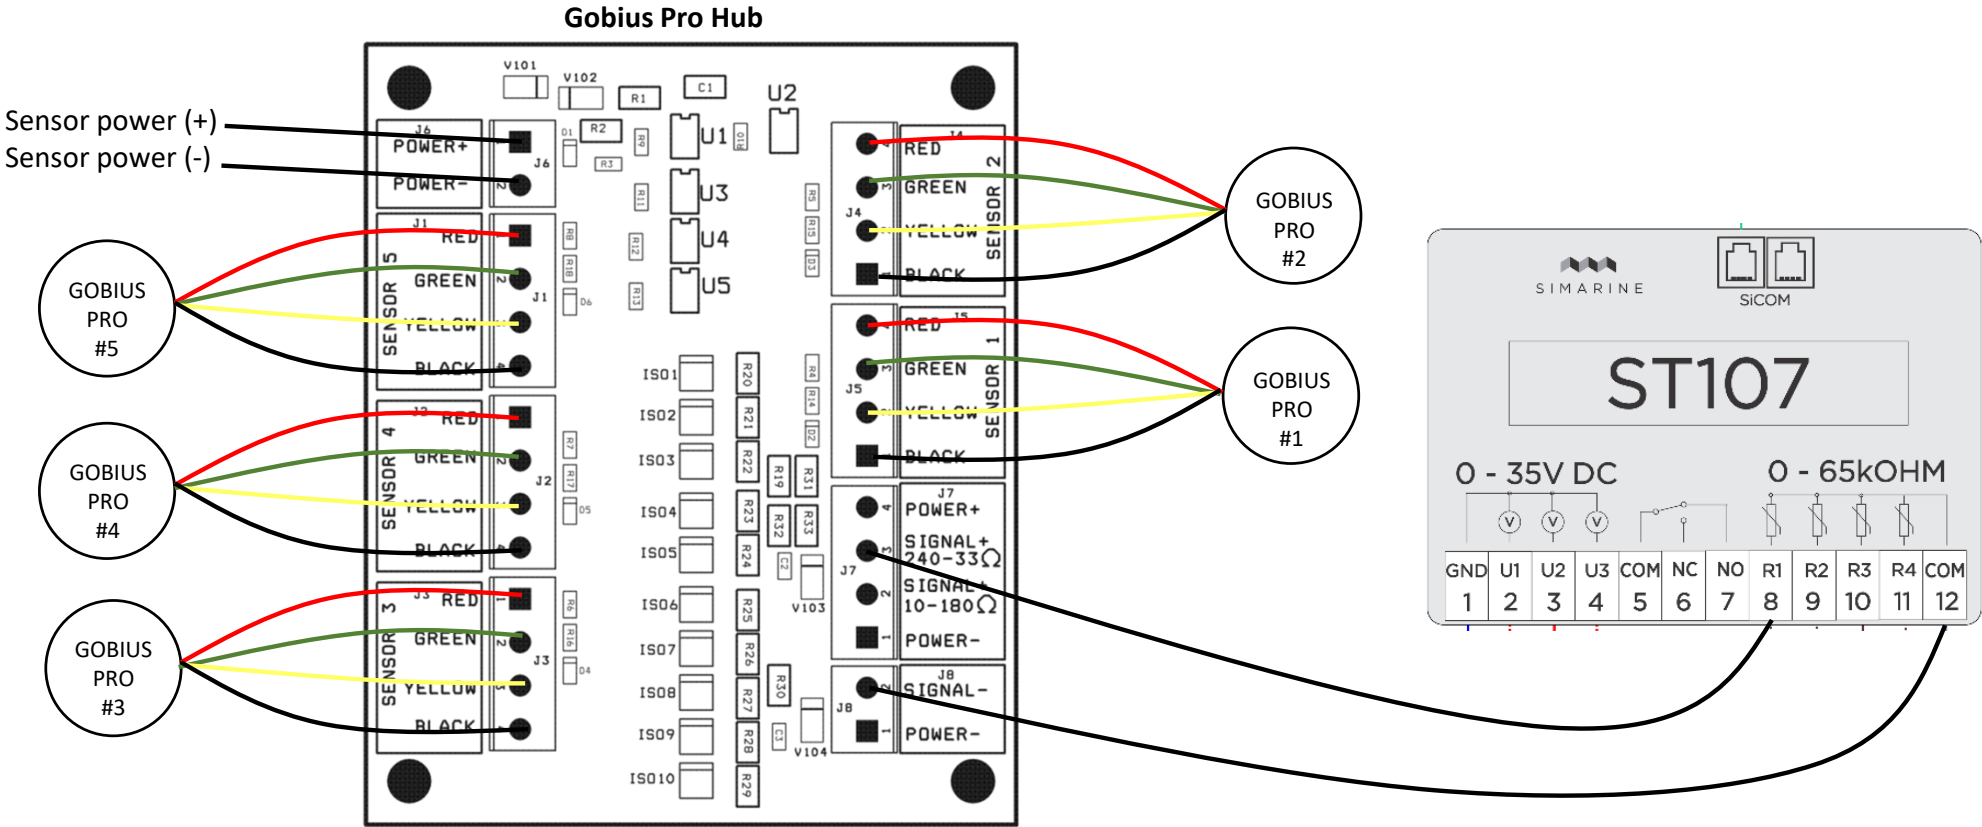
Gobius Pro Hub

Sensor power (+)
Sensor power (-)

V101 V102 R1 C1 U2
J6 POWER+ POWER- J6 D1 R2 R3 R9 U1 D18
U3 R11 R5 R15 D3
J1 RED GREEN YELLOW BLACK SENSOR 5 J1 R8 R18 D6 R12 U4 R13 U5
J4 RED GREEN YELLOW BLACK SENSOR 2 J4
J5 RED GREEN YELLOW BLACK SENSOR 1 J5
ISO1 ISO2 ISO3 ISO4 ISO5 ISO6 ISO7 ISO8 ISO9 ISO10
R20 R21 R22 R23 R24 R25 R26 R27 R28 R29 R4 R14 D2 R19 R31 R32 R33 C2 V103 R30 C3 V104
J2 RED GREEN YELLOW BLACK SENSOR 4 J2 R7 R17 D5
J3 RED GREEN YELLOW BLACK SENSOR 3 J3 R6 R16 D4
J7 POWER+ SIGNAL+ 240-33Ω SIGNAL+ 10-180Ω POWER- J7
J8 SIGNAL- POWER- J8

GOBIUS PRO #5
GOBIUS PRO #4
GOBIUS PRO #3
GOBIUS PRO #2
GOBIUS PRO #1

SIMARINE
SiCOM
ST107

0 - 35V DC
0 - 65kOHM

| GND | U1 | U2 | U3 | COM | NC | NO | R1 | R2 | R3 | R4 | COM |
|---|---|---|---|---|---|---|---|---|---|---|---|
| 1 | 2 | 3 | 4 | 5 | 6 | 7 | 8 | 9 | 10 | 11 | 12 |